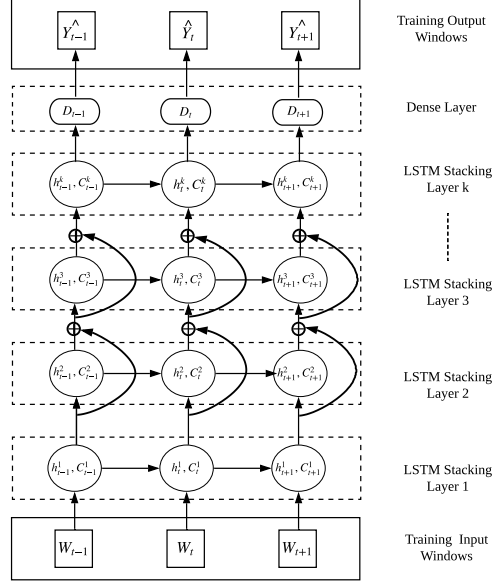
$\hat{Y}_{t-1}$ $\hat{Y}_t$ $\hat{Y}_{t+1}$

Training Output Windows

$D_{t-1}$ $D_t$ $D_{t+1}$

Dense Layer

$h^k_{t-1}, C^k_{t-1}$ $h^k_t, C^k_t$ $h^k_{t+1}, C^k_{t+1}$

LSTM Stacking Layer k

$h^3_{t-1}, C^3_{t-1}$ $h^3_t, C^3_t$ $h^3_{t+1}, C^3_{t+1}$

LSTM Stacking Layer 3

$h^2_{t-1}, C^2_{t-1}$ $h^2_t, C^2_t$ $h^2_{t+1}, C^2_{t+1}$

LSTM Stacking Layer 2

$h^1_{t-1}, C^1_{t-1}$ $h^1_t, C^1_t$ $h^1_{t+1}, C^1_{t+1}$

LSTM Stacking Layer 1

$W_{t-1}$ $W_t$ $W_{t+1}$

Training Input Windows